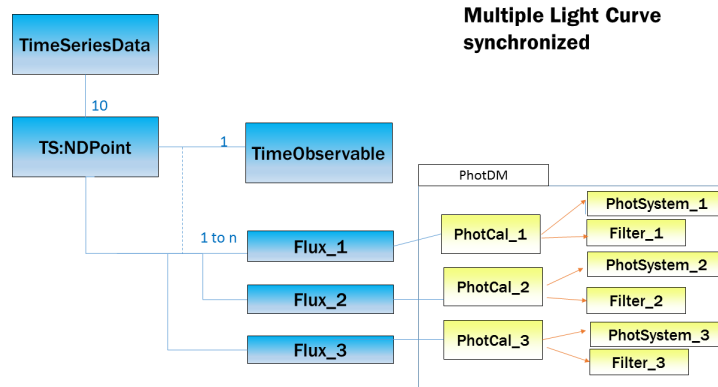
Multiple Light Curve synchronized

TimeSeriesData

10

TS:NDPoint

1

TimeObservable

PhotDM

1 to n

Flux_1

PhotCal_1

PhotSystem_1

Filter_1

Flux_2

PhotCal_2

PhotSystem_2

Filter_2

Flux_3

PhotCal_3

PhotSystem_3

Filter_3